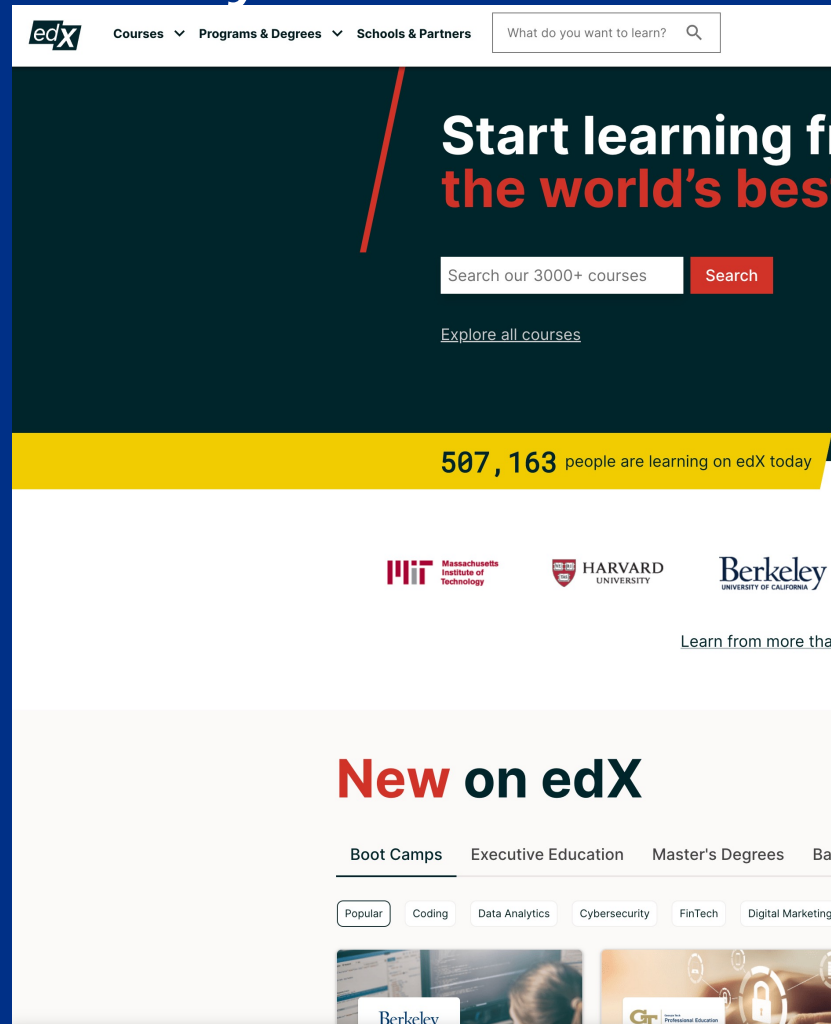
edX Courses Programs & Degrees Schools & Partners

What do you want to learn?

Start learning f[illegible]
the world's bes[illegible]

Search our 3000+ courses Search

Explore all courses

507,163 people are learning on edX today

MIT Massachusetts Institute of Technology

HARVARD UNIVERSITY

Berkeley UNIVERSITY OF CALIFORNIA

Learn from more tha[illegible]

New on edX

Boot Camps Executive Education Master's Degrees Ba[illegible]

Popular Coding Data Analytics Cybersecurity FinTech Digital Marketing

Berkeley

GT Professional Education